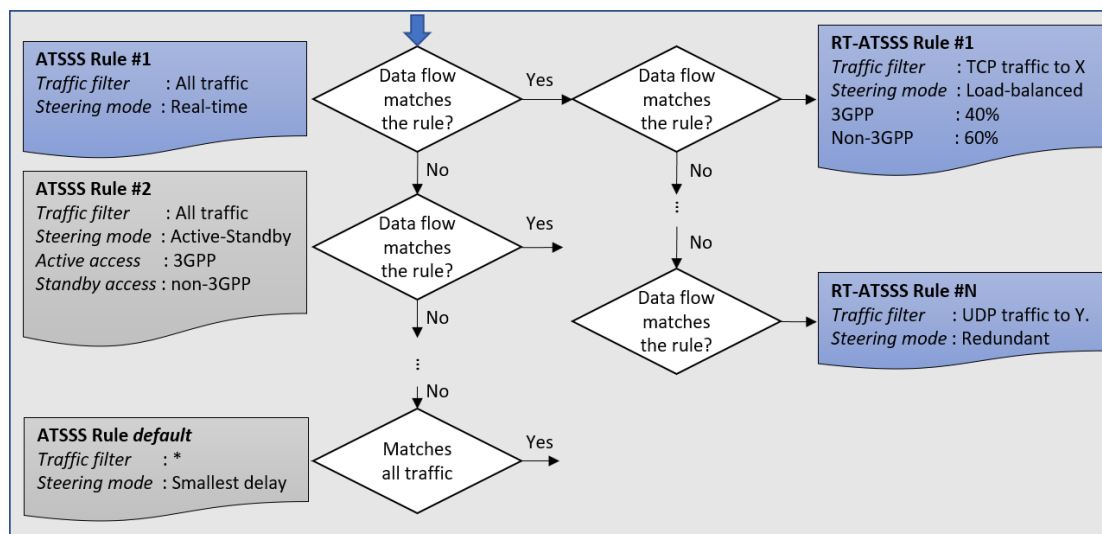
ATSSS Rule #1
*Traffic filter* : All traffic
*Steering mode* : Real-time

Data flow matches the rule?

Yes

Data flow matches the rule?

RT-ATSSS Rule #1
*Traffic filter* : TCP traffic to X
*Steering mode* : Load-balanced
3GPP : 40%
Non-3GPP : 60%

No

No

ATSSS Rule #2
*Traffic filter* : All traffic
*Steering mode* : Active-Standby
*Active access* : 3GPP
*Standby access* : non-3GPP

Data flow matches the rule?

Yes

⋮

No

No

Data flow matches the rule?

RT-ATSSS Rule #N
*Traffic filter* : UDP traffic to Y.
*Steering mode* : Redundant

⋮

No

ATSSS Rule *default*
*Traffic filter* : *
*Steering mode* : Smallest delay

Matches all traffic

Yes